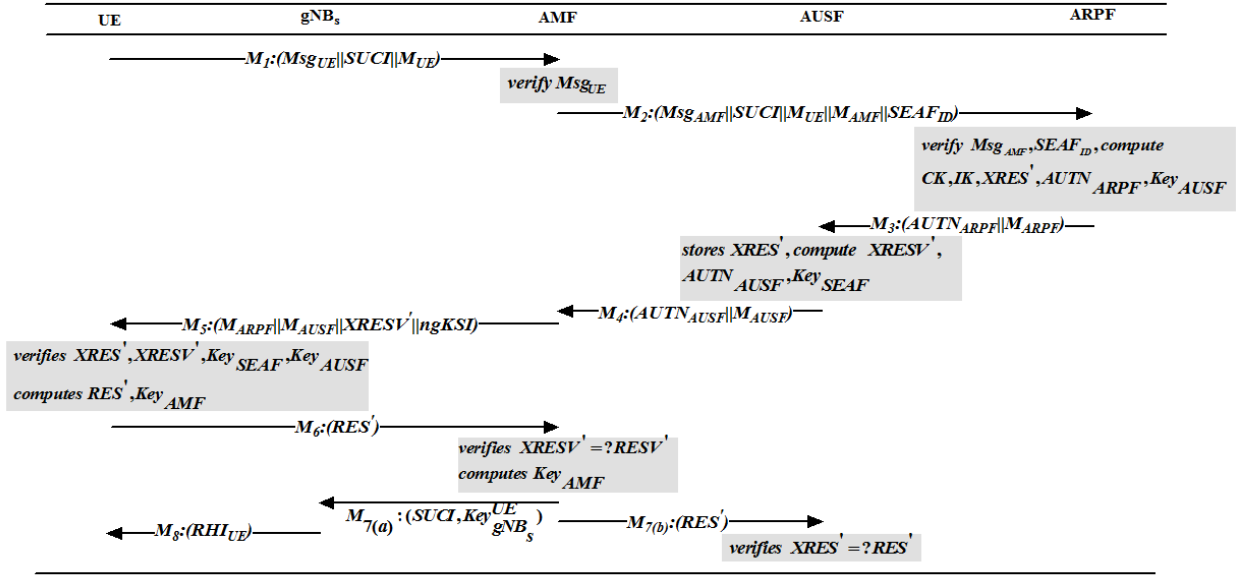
UE gNB$_s$ AMF AUSF ARPF

$M_1$:($Msg_{UE}$||$SUCI$||$M_{UE}$)

verify $Msg_{UE}$

$M_2$:($Msg_{AMF}$||$SUCI$||$M_{UE}$||$M_{AMF}$||$SEAF_{ID}$)

verify $Msg_{AMF}$, $SEAF_{ID}$, compute $CK, IK, XRES', AUTN_{ARPF}, Key_{AUSF}$

$M_3$:($AUTN_{ARPF}$||$M_{ARPF}$)

stores $XRES'$, compute $XRESV'$, $AUTN_{AUSF}$, $Key_{SEAF}$

$M_4$:($AUTN_{AUSF}$||$M_{AUSF}$)

$M_5$:($M_{ARPF}$||$M_{AUSF}$||$XRESV'$||$ngKSI$)

verifies $XRES', XRESV', Key_{SEAF}, Key_{AUSF}$
computes $RES', Key_{AMF}$

$M_6$:($RES'$)

verifies $XRESV' =? RESV'$
computes $Key_{AMF}$

$M_{7(a)}$:($SUCI, Key^{UE}_{gNB_s}$)

$M_{7(b)}$:($RES'$)

$M_8$:($RHI_{UE}$)

verifies $XRES' =? RES'$